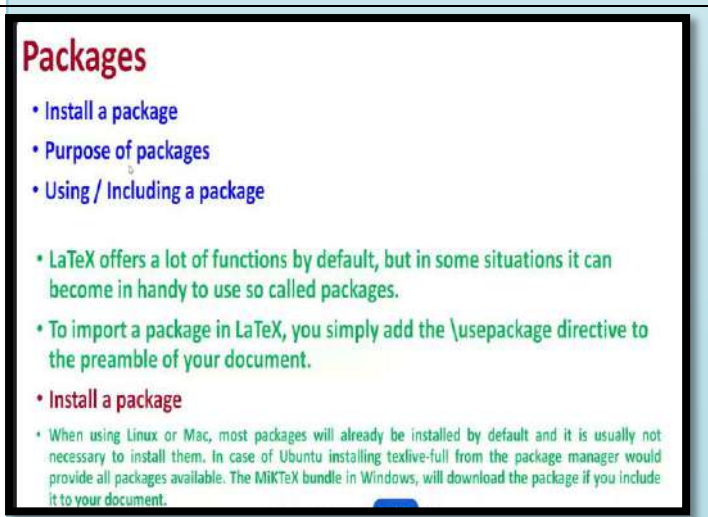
Packages

• Install a package

• Purpose of packages

• Using / Including a package

• LaTeX offers a lot of functions by default, but in some situations it can become in handy to use so called packages.

• To import a package in LaTeX, you simply add the \usepackage directive to the preamble of your document.

• Install a package

• When using Linux or Mac, most packages will already be installed by default and it is usually not necessary to install them. In case of Ubuntu installing texlive-full from the package manager would provide all packages available. The MiKTeX bundle in Windows, will download the package if you include it to your document.